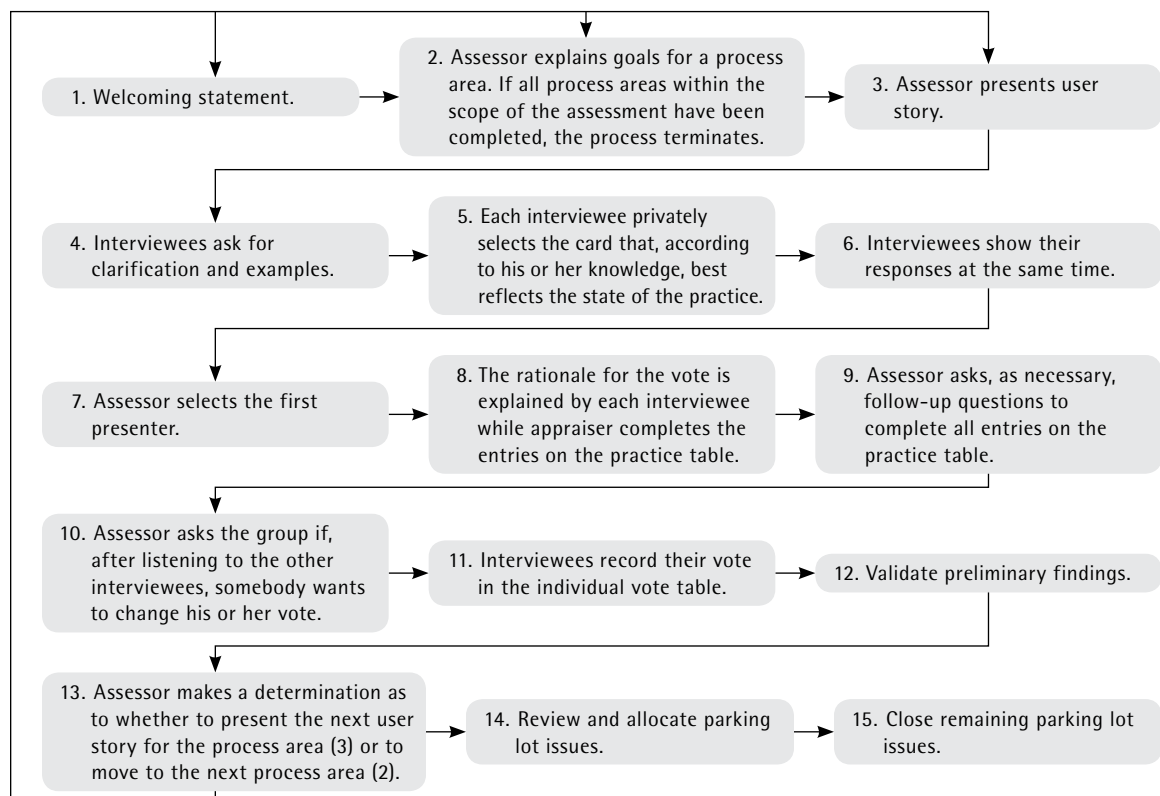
1. Welcoming statement.

2. Assessor explains goals for a process area. If all process areas within the scope of the assessment have been completed, the process terminates.

3. Assessor presents user story.

4. Interviewees ask for clarification and examples.

5. Each interviewee privately selects the card that, according to his or her knowledge, best reflects the state of the practice.

6. Interviewees show their responses at the same time.

7. Assessor selects the first presenter.

8. The rationale for the vote is explained by each interviewee while appraiser completes the entries on the practice table.

9. Assessor asks, as necessary, follow-up questions to complete all entries on the practice table.

10. Assessor asks the group if, after listening to the other interviewees, somebody wants to change his or her vote.

11. Interviewees record their vote in the individual vote table.

12. Validate preliminary findings.

13. Assessor makes a determination as to whether to present the next user story for the process area (3) or to move to the next process area (2).

14. Review and allocate parking lot issues.

15. Close remaining parking lot issues.